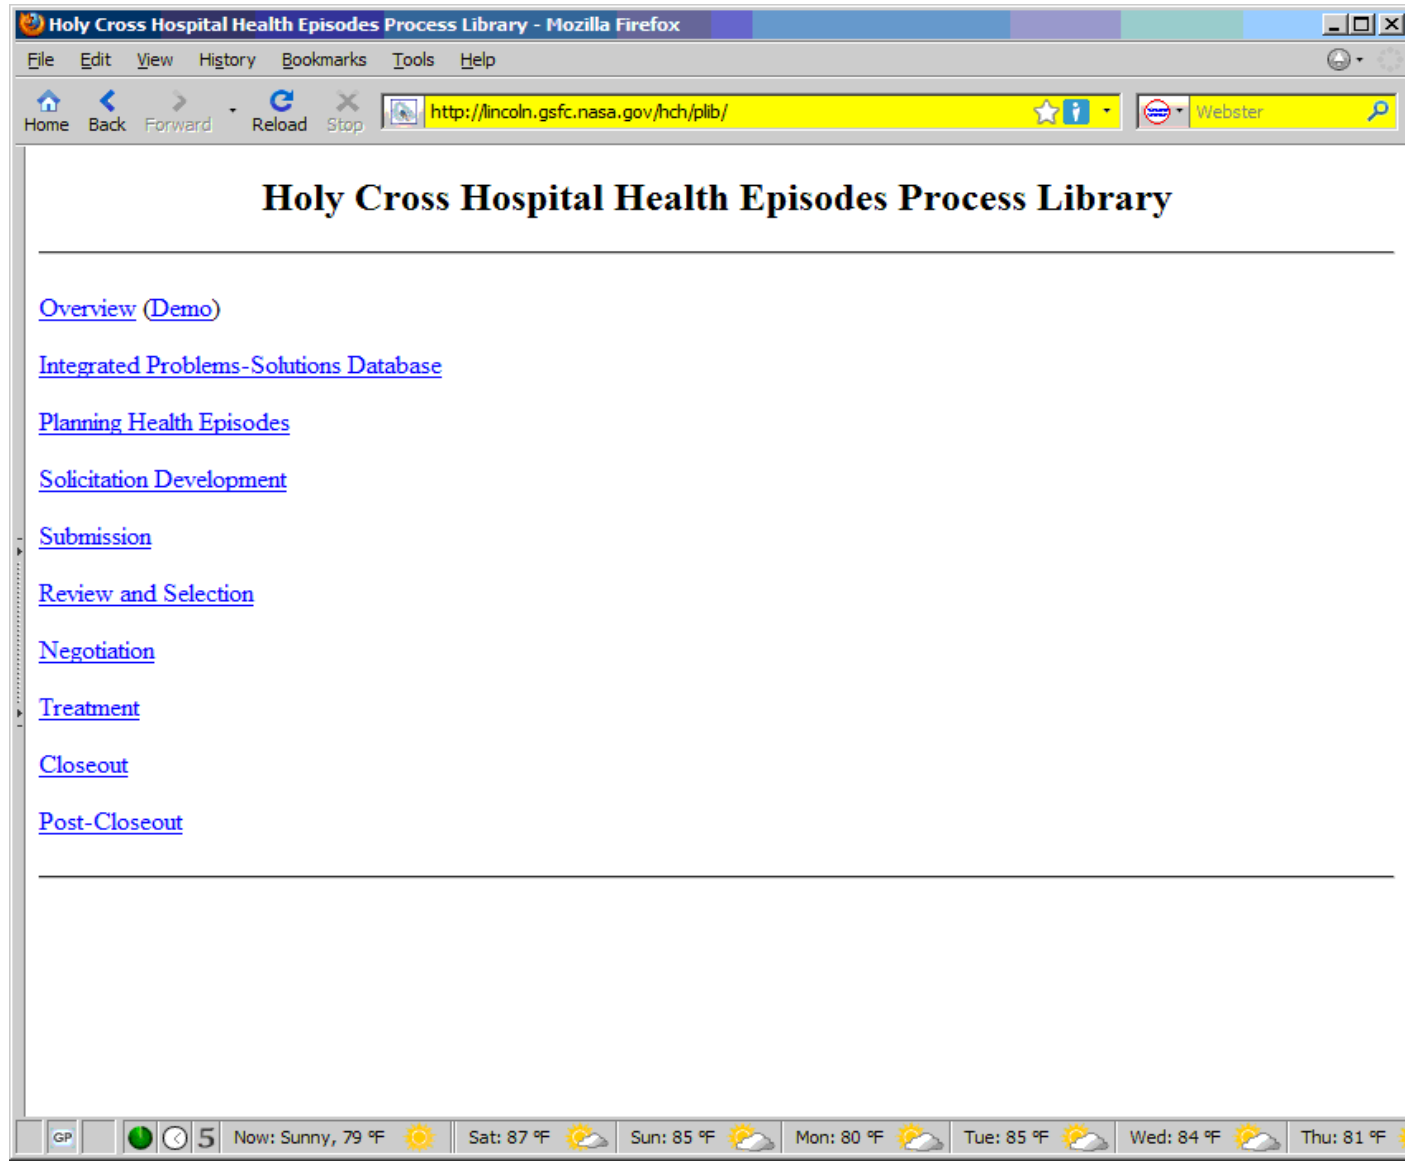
Holy Cross Hospital Health Episodes Process Library - Mozilla Firefox

File Edit View History Bookmarks Tools Help

Home Back Forward Reload Stop

http://lincoln.gsfc.nasa.gov/hch/plib/

Webster

Holy Cross Hospital Health Episodes Process Library

Overview (Demo)

Integrated Problems-Solutions Database

Planning Health Episodes

Solicitation Development

Submission

Review and Selection

Negotiation

Treatment

Closeout

Post-Closeout

GP 5 Now: Sunny, 79 °F Sat: 87 °F Sun: 85 °F Mon: 80 °F Tue: 85 °F Wed: 84 °F Thu: 81 °F